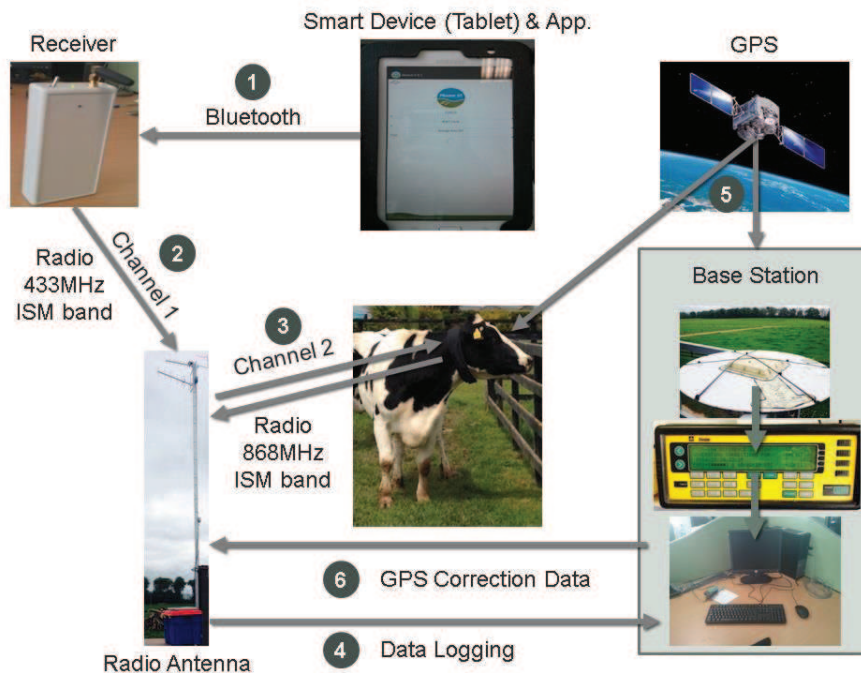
Smart Device (Tablet) & App.

Receiver

GPS

1

Bluetooth

5

2

Radio 433MHz ISM band

Channel 1

Base Station

3

Channel 2

Radio 868MHz ISM band

6 GPS Correction Data

4 Data Logging

Radio Antenna